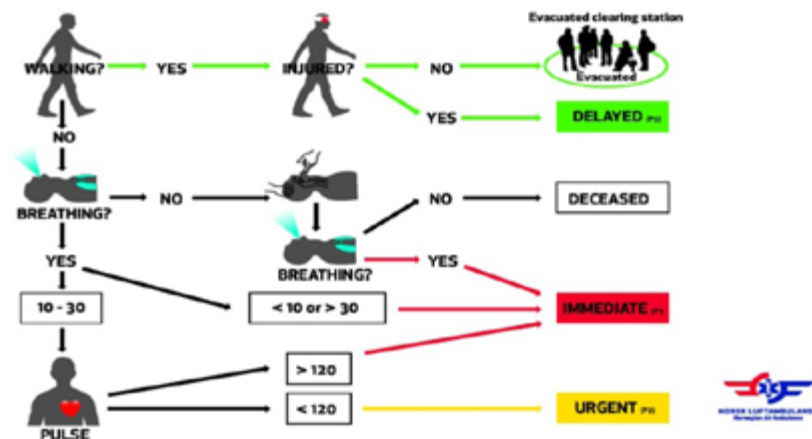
Evacuated clearing station

WALKING? YES INJURED? NO

Evacuated

YES DELAYED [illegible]

NO

BREATHING? NO

NO DECEASED

BREATHING?

YES YES

10 - 30 < 10 or > 30 IMMEDIATE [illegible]

> 120

< 120 URGENT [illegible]

PULSE

NORSK LUFTAMBULANSE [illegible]